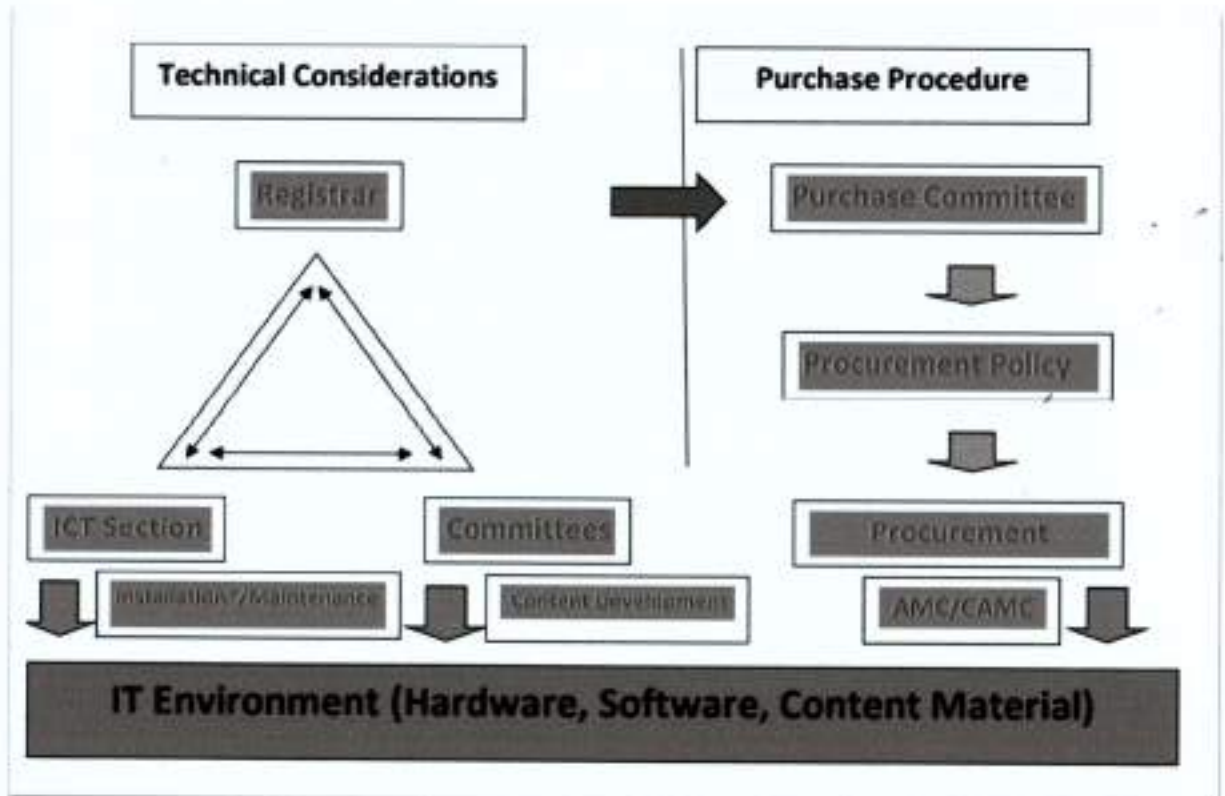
Technical Considerations

Purchase Procedure

Registrar

Purchase Committee

Procurement Policy

ICT Section

Committees

Procurement

Installation / Maintenance

Content Development

AMC/CAMC

IT Environment (Hardware, Software, Content Material)